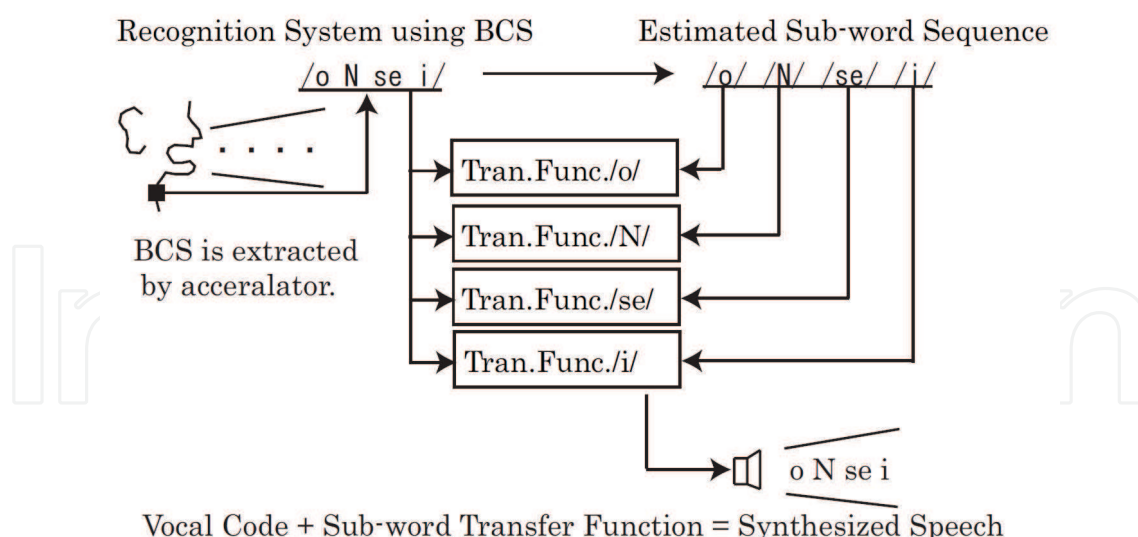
Recognition System using BCS

Estimated Sub-word Sequence

/o N se i/

/o/ /N/ /se/ /i/

Tran.Func./o/

Tran.Func./N/

Tran.Func./se/

Tran.Func./i/

BCS is extracted by acceralator.

o N se i

Vocal Code + Sub-word Transfer Function = Synthesized Speech